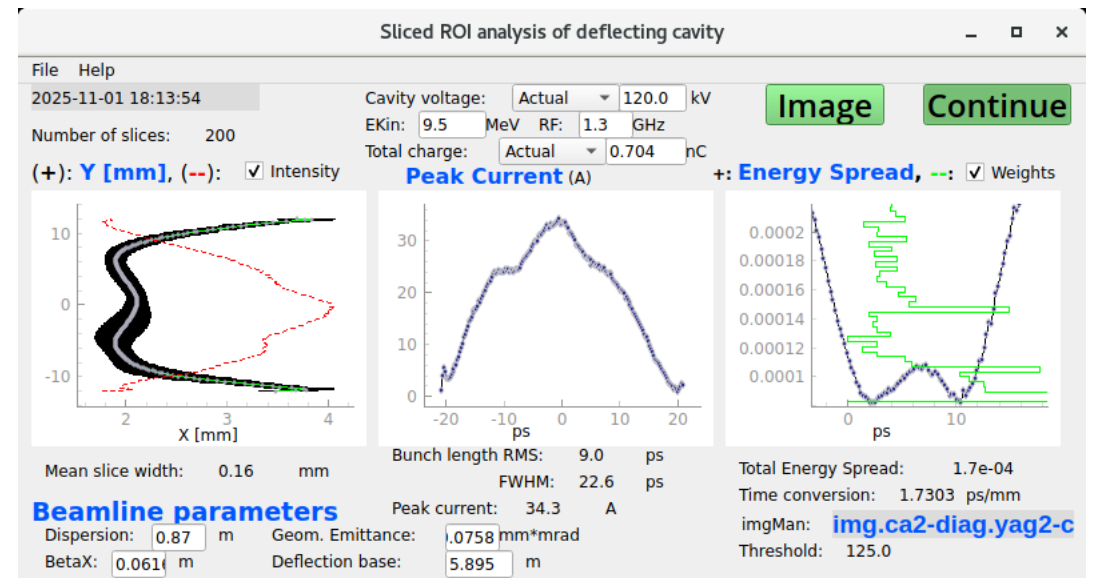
Sliced ROI analysis of deflecting cavity

File Help

2025-11-01 18:13:54

Number of slices: 200

Cavity voltage: Actual 120.0 kV

EKin: 9.5 MeV RF: 1.3 GHz

Total charge: Actual 0.704 nC

Image

Continue

(+): Y [mm], (--): ☑ Intensity

Peak Current (A)

+: Energy Spread, --: ☑ Weights

10
0
-10
2 3 4
X [mm]

30
20
10
0
-20 -10 0 10 20
ps

0.0002
0.00018
0.00016
0.00014
0.00012
0.0001
0 10
ps

Mean slice width: 0.16 mm

Bunch length RMS: 9.0 ps

FWHM: 22.6 ps

Peak current: 34.3 A

Total Energy Spread: 1.7e-04

Time conversion: 1.7303 ps/mm

imgMan: img.ca2-diag.yag2-c

Threshold: 125.0

Beamline parameters

Dispersion: 0.87 m

BetaX: 0.061 m

Geom. Emittance: .0758 mm*mrad

Deflection base: 5.895 m